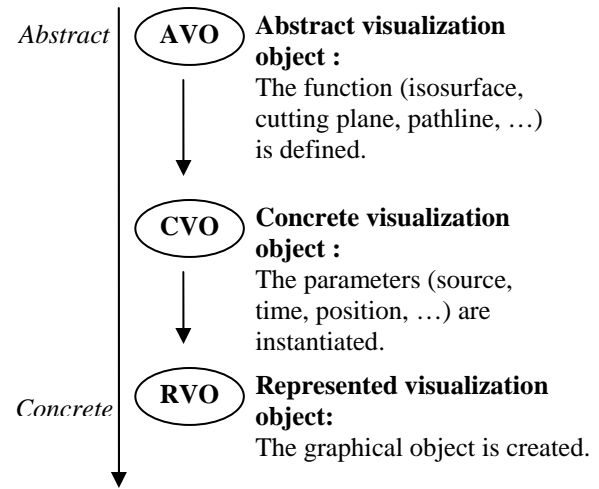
Abstract

AVO

Abstract visualization object :
The function (isosurface, cutting plane, pathline, …) is defined.

CVO

Concrete visualization object :
The parameters (source, time, position, …) are instantiated.

Concrete

RVO

Represented visualization object:
The graphical object is created.